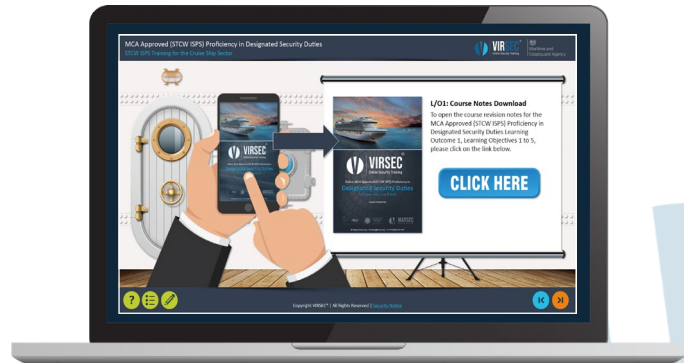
MCA Approved (STCW ISPS) Proficiency in Designated Security Duties
STCW ISPS Training for the Cruise Ship Sector

VIRSEC
Online Security Training

Maritime and Coastguard Agency

L/O1: Course Notes Download
To open the course revision notes for the MCA Approved (STCW ISPS) Proficiency in Designated Security Duties Learning Outcome 1, Learning Objectives 1 to 5, please click on the link below.

CLICK HERE

VIRSEC
Online Security Training
Designated Security Duties

VIRSEC

Copyright VIRSEC™ | All Rights Reserved | Security Notice